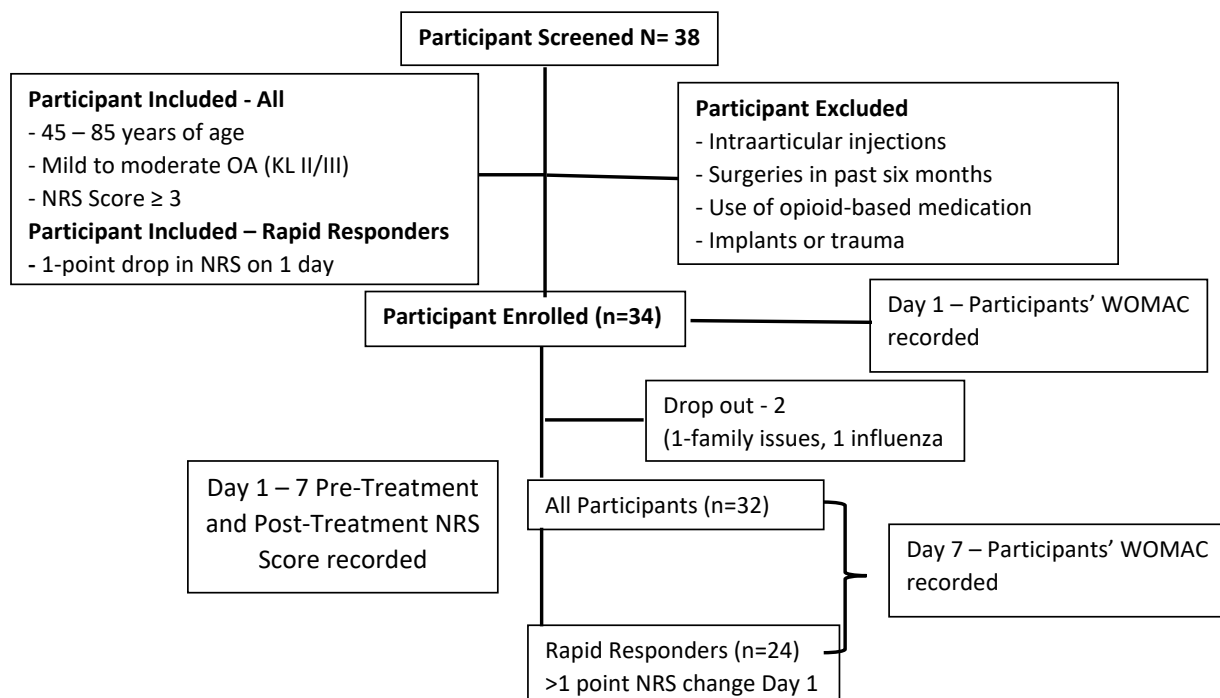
**Participant Screened N= 38**

**Participant Included - All**
- 45 – 85 years of age
- Mild to moderate OA (KL II/III)
- NRS Score ≥ 3
**Participant Included – Rapid Responders**
- 1-point drop in NRS on 1 day

**Participant Excluded**
- Intraarticular injections
- Surgeries in past six months
- Use of opioid-based medication
- Implants or trauma

**Participant Enrolled (n=34)**

Day 1 – Participants' WOMAC recorded

Drop out - 2
(1-family issues, 1 influenza

Day 1 – 7 Pre-Treatment and Post-Treatment NRS Score recorded

All Participants (n=32)

Day 7 – Participants' WOMAC recorded

Rapid Responders (n=24)
>1 point NRS change Day 1